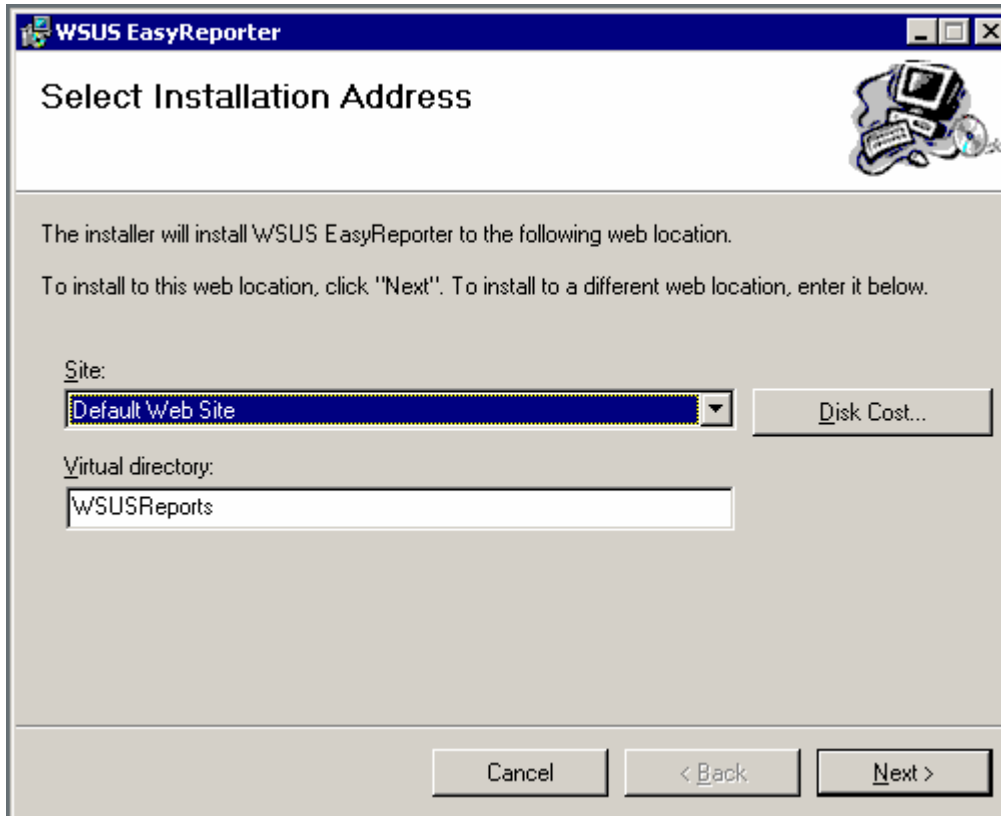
WSUS EasyReporter

Select Installation Address

The installer will install WSUS EasyReporter to the following web location.

To install to this web location, click "Next". To install to a different web location, enter it below.

Site:

Default Web Site

Disk Cost...

Virtual directory:

WSUSReports

Cancel

< Back

Next >